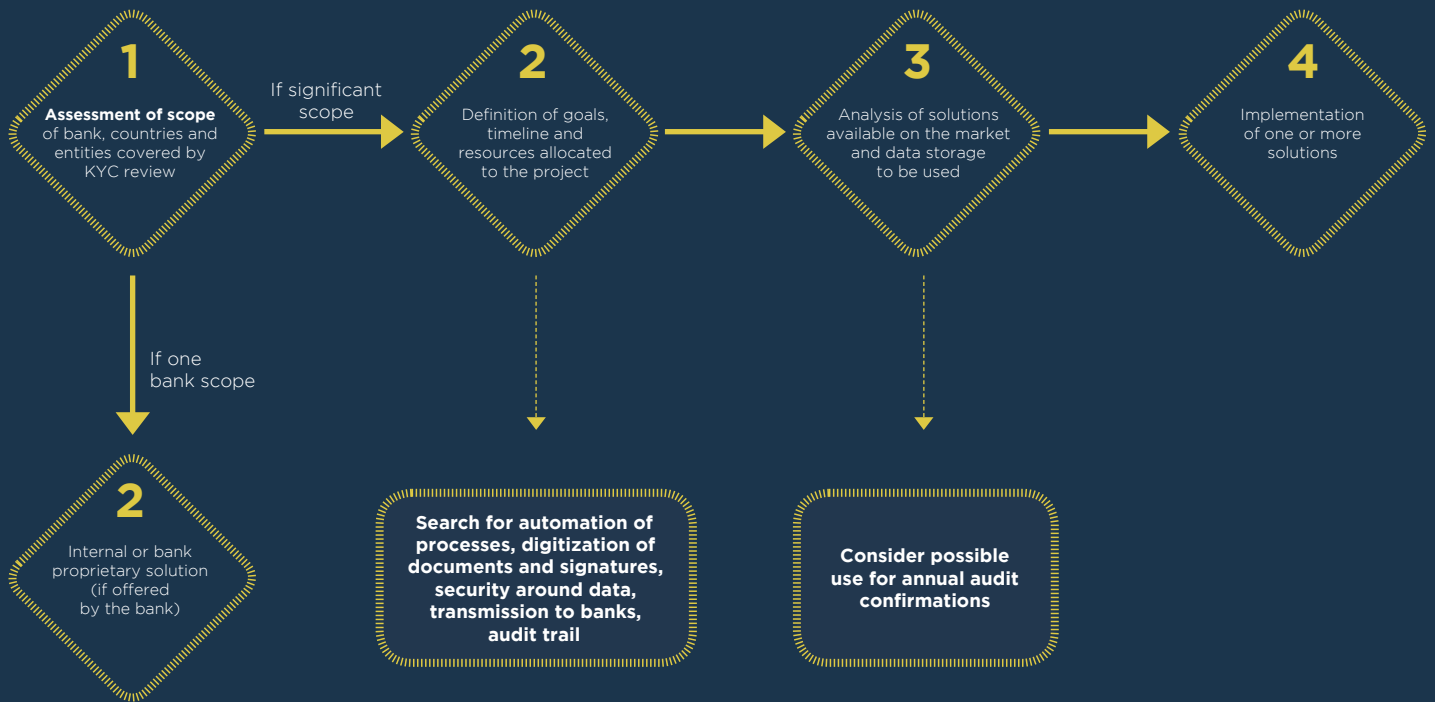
1

**Assessment of scope** of bank, countries and entities covered by KYC review

If significant scope

2

Definition of goals, timeline and resources allocated to the project

3

Analysis of solutions available on the market and data storage to be used

4

Implementation of one or more solutions

If one bank scope

2

Internal or bank proprietary solution (if offered by the bank)

**Search for automation of processes, digitization of documents and signatures, security around data, transmission to banks, audit trail**

**Consider possible use for annual audit confirmations**